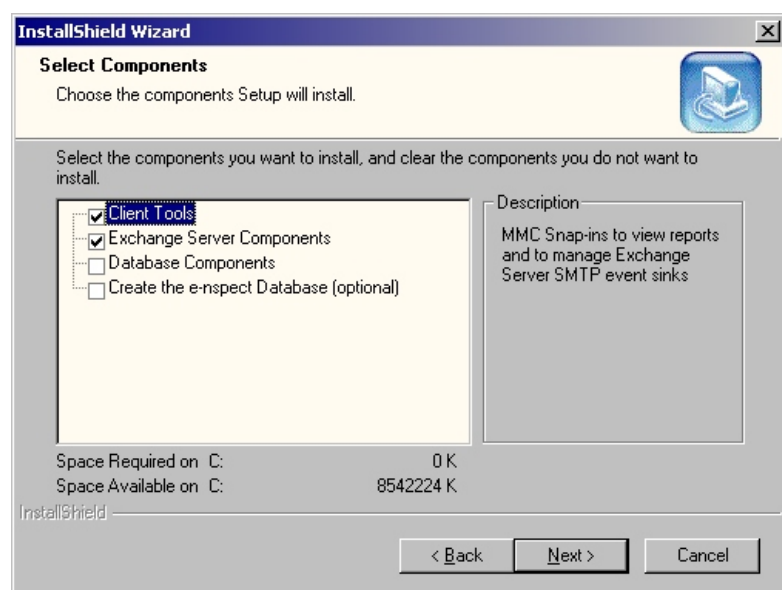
InstallShield Wizard

Select Components

Choose the components Setup will install.

Select the components you want to install, and clear the components you do not want to install.

Client Tools
Exchange Server Components
Database Components
Create the e-nspect Database (optional)

Description

MMC Snap-ins to view reports and to manage Exchange Server SMTP event sinks

Space Required on C: 0 K
Space Available on C: 8542224 K

InstallShield

< Back
Next >
Cancel